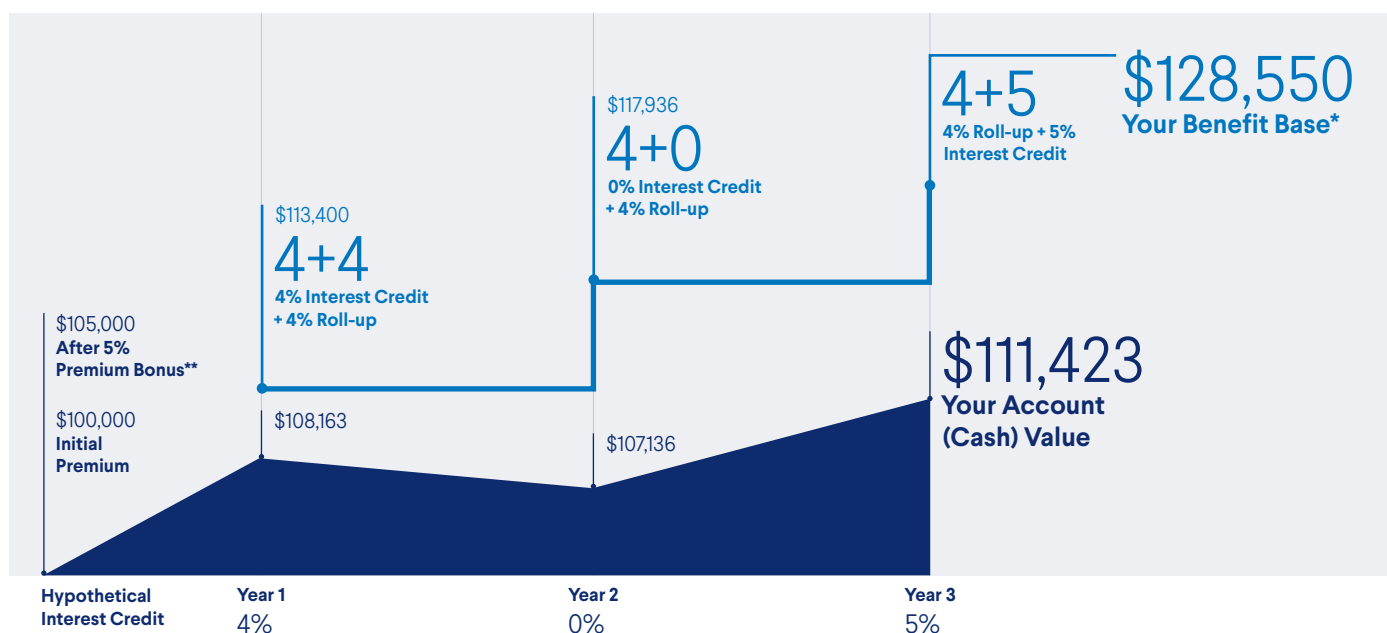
$128,550
Your Benefit Base*

4+5
4% Roll-up + 5% Interest Credit

$117,936
4+0
0% Interest Credit + 4% Roll-up

$113,400
4+4
4% Interest Credit + 4% Roll-up

$105,000
After 5% Premium Bonus**

$100,000
Initial Premium

$108,163

$107,136

$111,423
Your Account (Cash) Value

Hypothetical Interest Credit

Year 1
4%

Year 2
0%

Year 3
5%